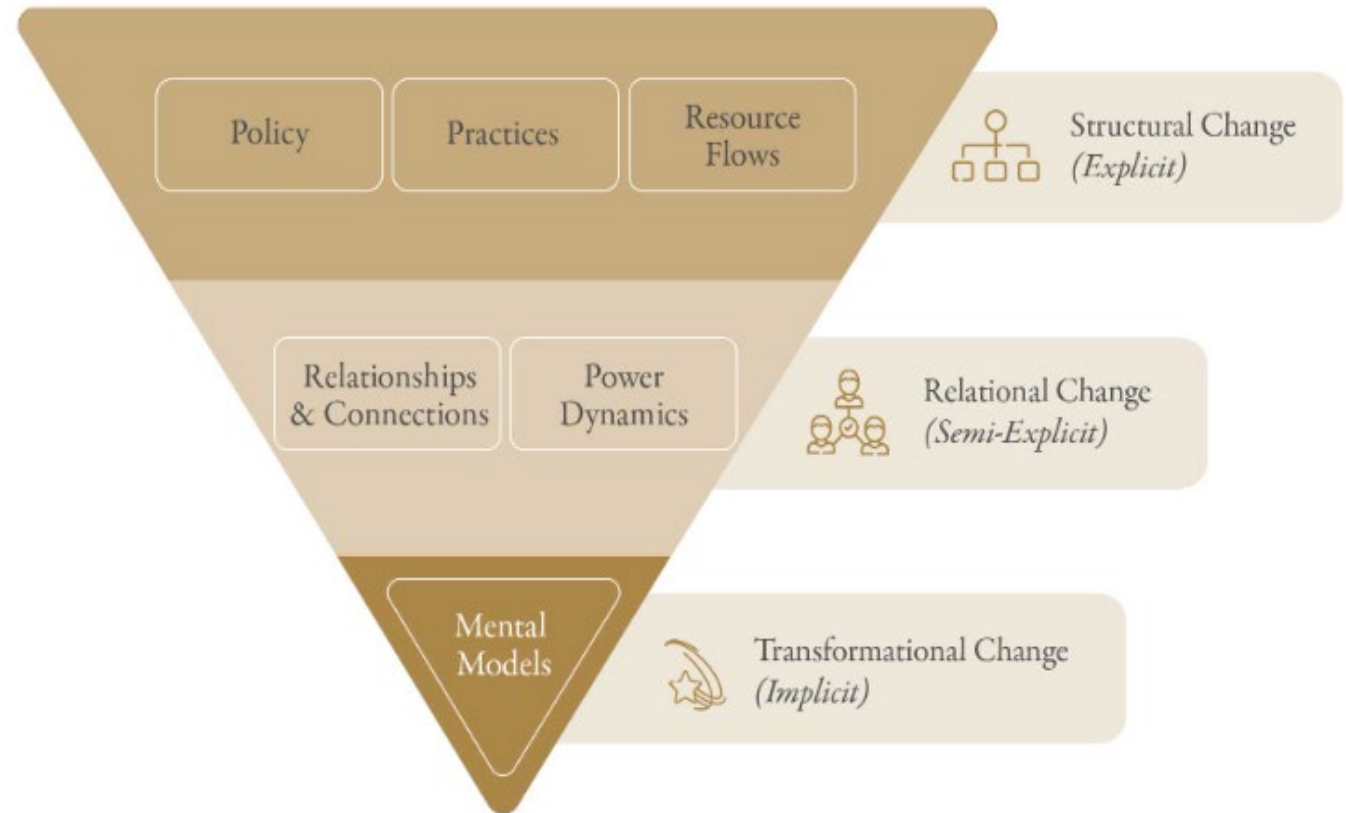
Policy

Practices

Resource Flows

Structural Change
*(Explicit)*

Relationships & Connections

Power Dynamics

Relational Change
*(Semi-Explicit)*

Mental Models

Transformational Change
*(Implicit)*